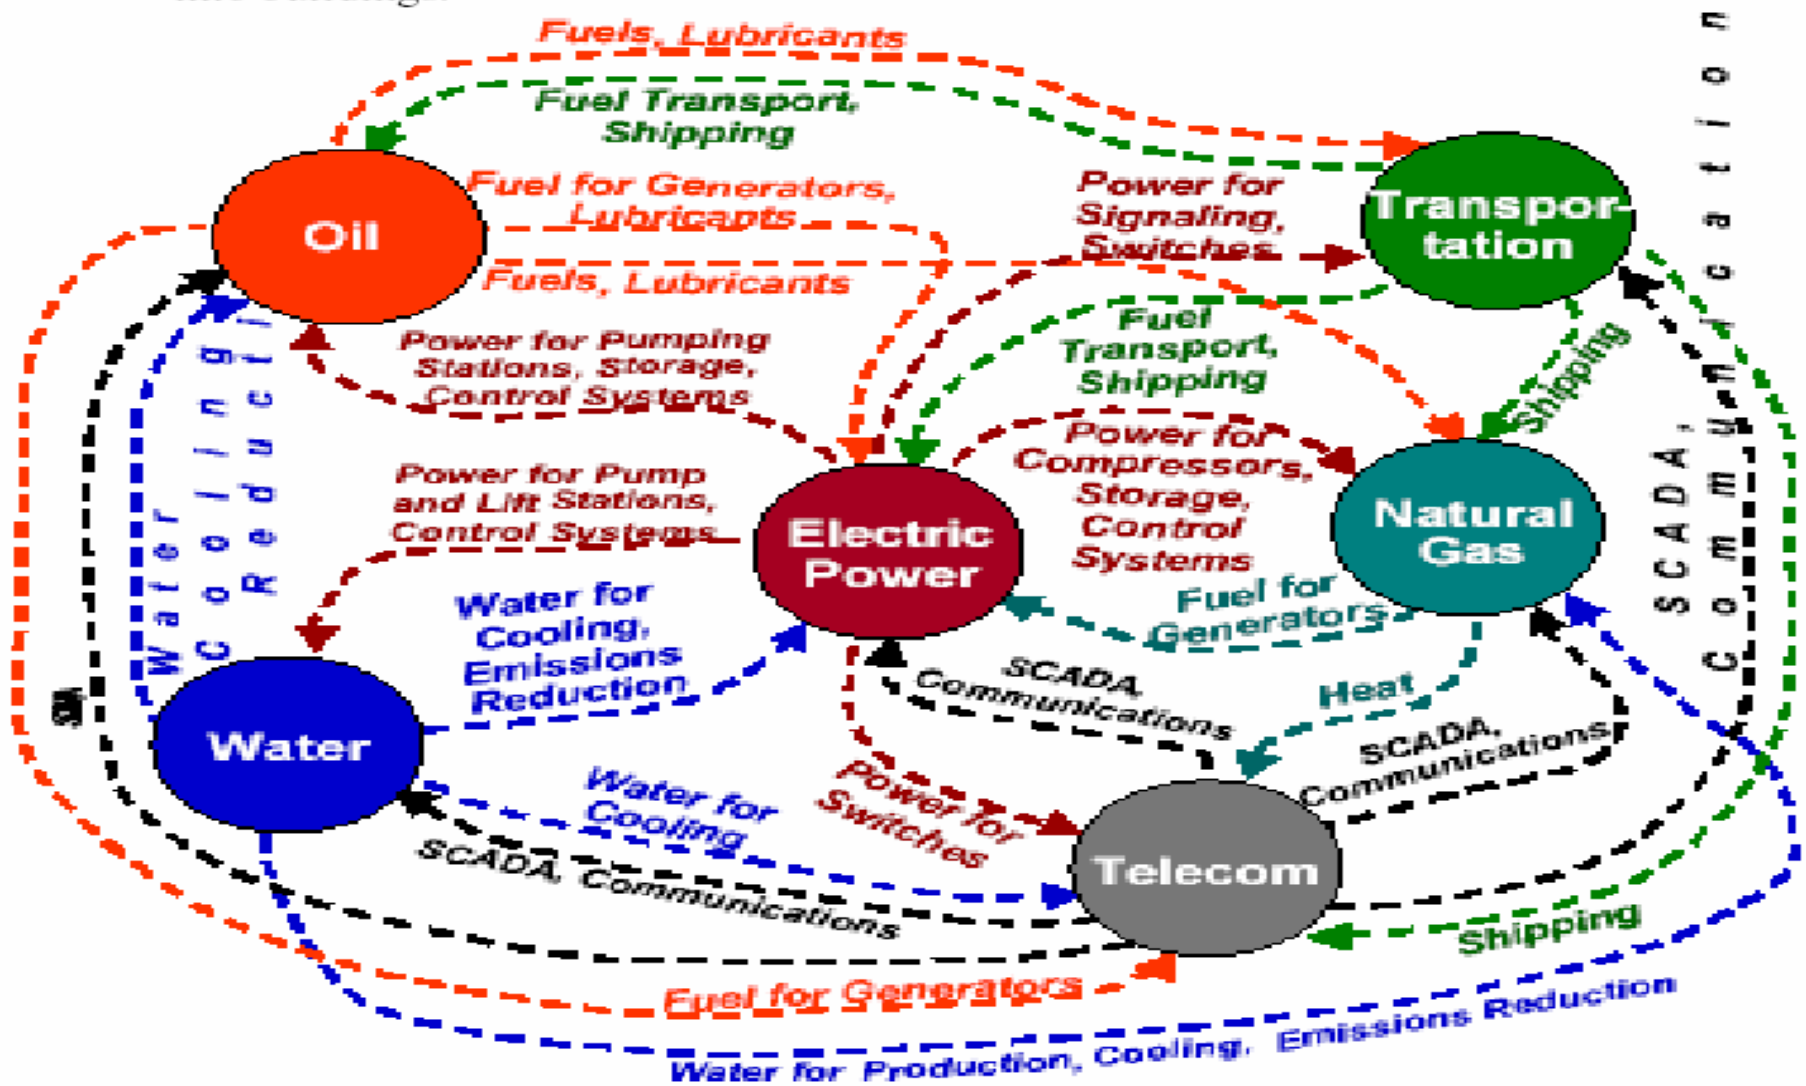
Fuels, Lubricants

Fuel Transport, Shipping

Oil

Fuel for Generators, Lubricants

Power for Signaling, Switches

Transportation

Fuels, Lubricants

Power for Pumping Stations, Storage, Control Systems

Fuel Transport, Shipping

Shipping

Water for Cooling, Emissions Reduction

Power for Pump and Lift Stations, Control Systems

Electric Power

Power for Compressors, Storage, Control Systems

Natural Gas

SCADA, Communications

Fuel for Generators

Water for Cooling, Emissions Reduction

Water

SCADA Communications

Heat

SCADA, Communications

Water for Cooling

Power for Switches

Telecom

SCADA, Communications

Shipping

Fuel for Generators

Water for Production, Cooling, Emissions Reduction